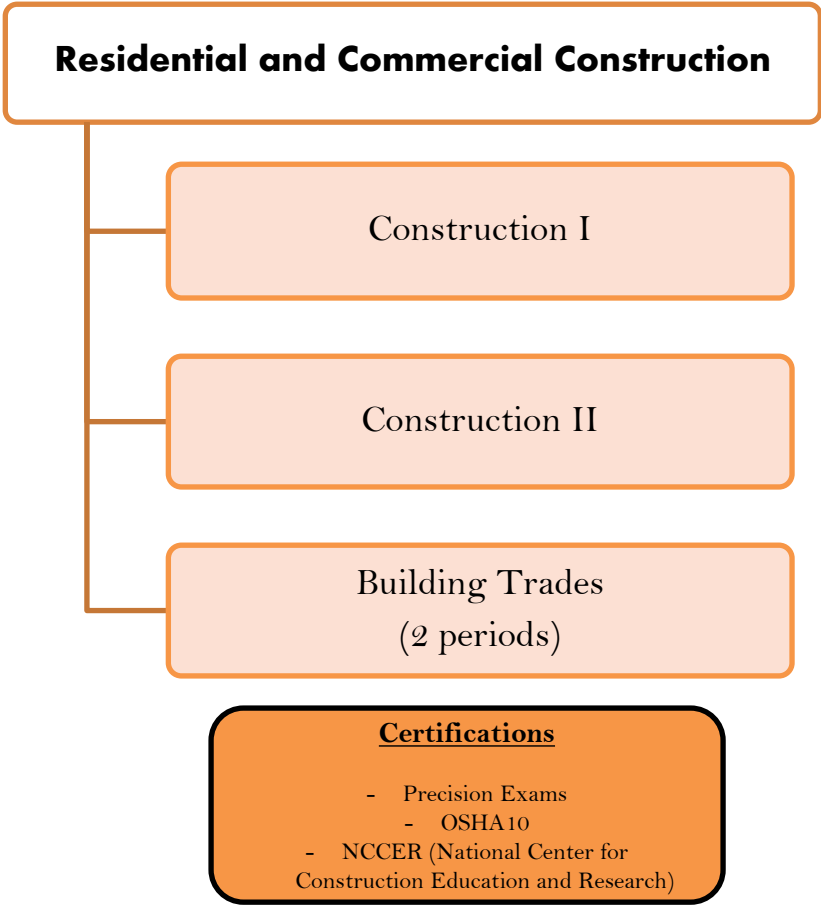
Residential and Commercial Construction

Construction I

Construction II

Building Trades
(2 periods)

Certifications

- Precision Exams
- OSHA10
- NCCER (National Center for Construction Education and Research)